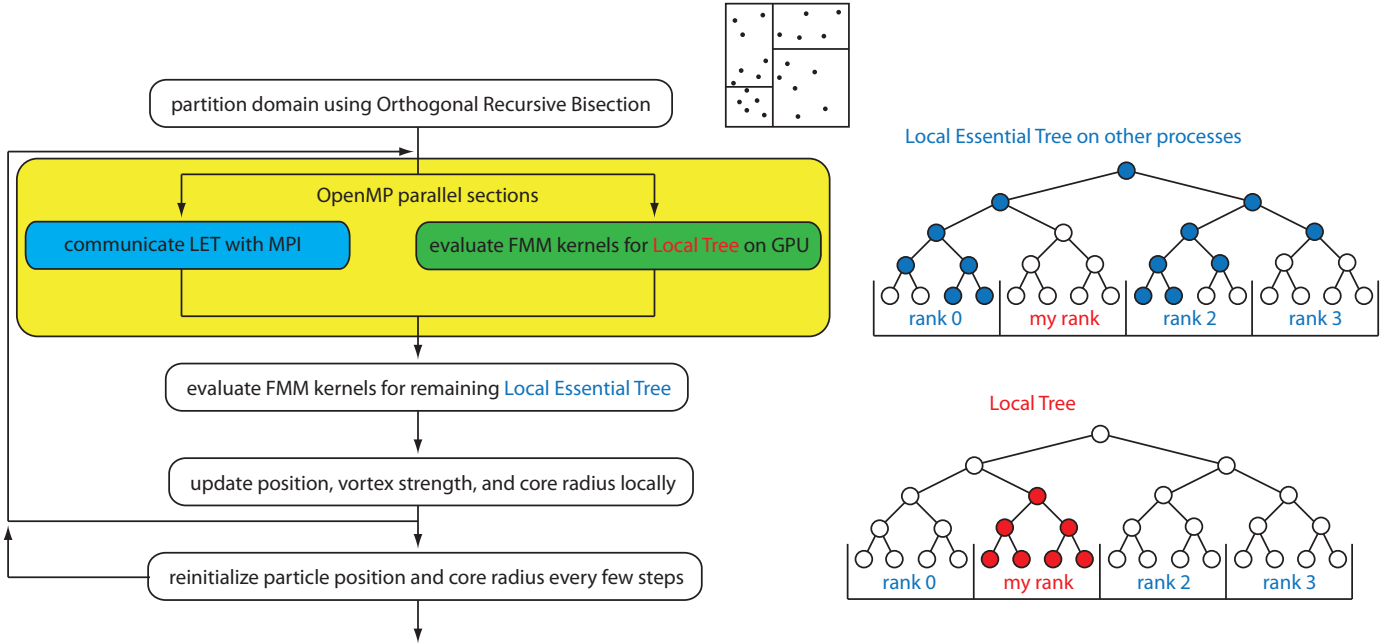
partition domain using Orthogonal Recursive Bisection

OpenMP parallel sections

communicate LET with MPI

evaluate FMM kernels for Local Tree on GPU

evaluate FMM kernels for remaining Local Essential Tree

update position, vortex strength, and core radius locally

reinitialize particle position and core radius every few steps

Local Essential Tree on other processes

rank 0

my rank

rank 2

rank 3

Local Tree

rank 0

my rank

rank 2

rank 3